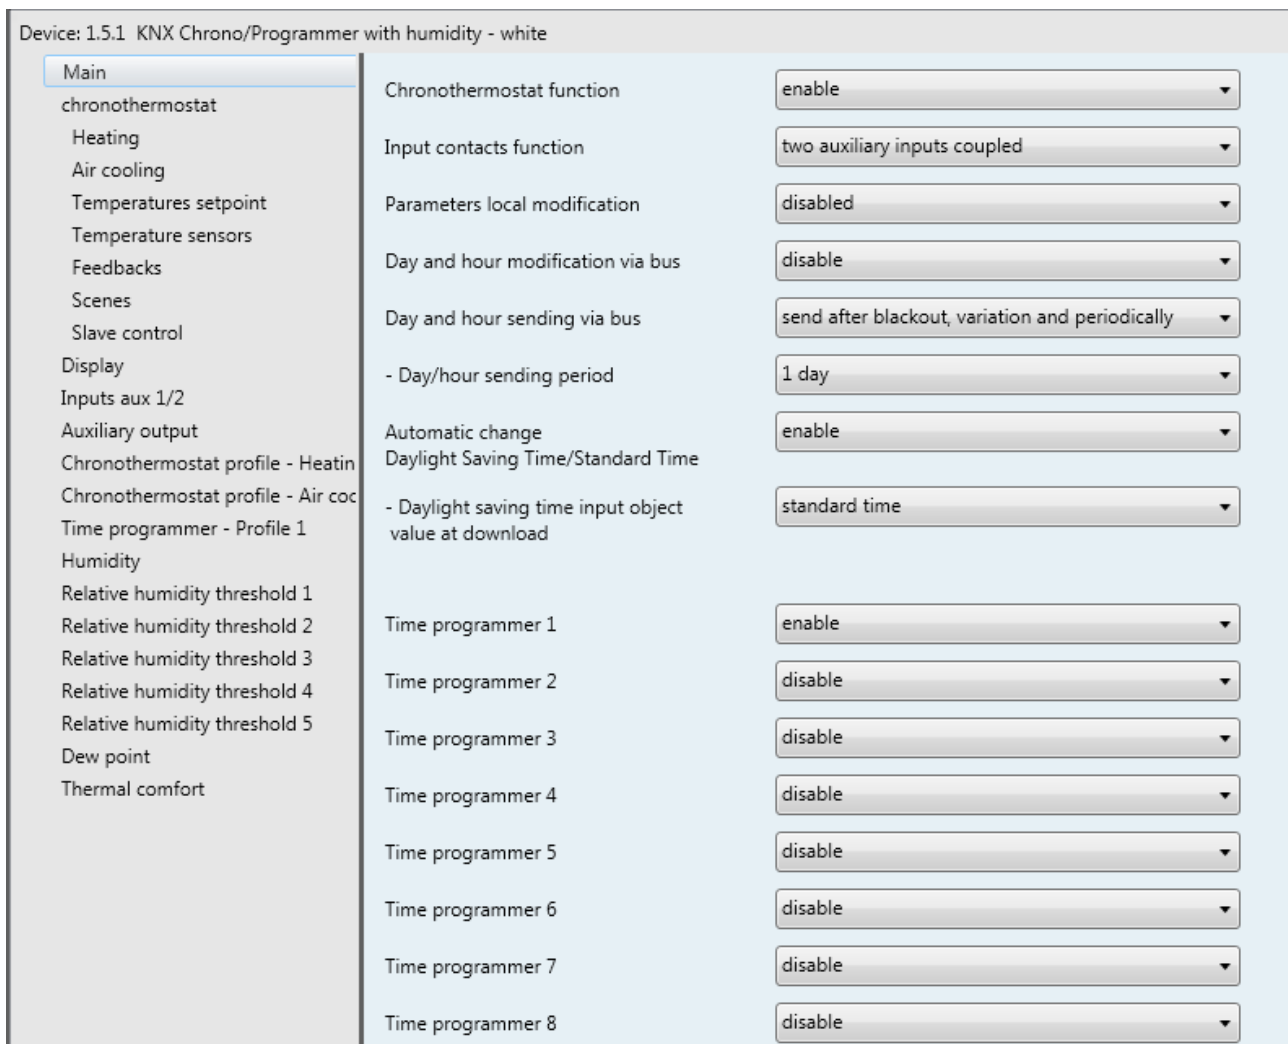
Device: 1.5.1 KNX Chrono/Programmer with humidity - white

Main
chronothermostat
Heating
Air cooling
Temperatures setpoint
Temperature sensors
Feedbacks
Scenes
Slave control
Display
Inputs aux 1/2
Auxiliary output
Chronothermostat profile - Heatin
Chronothermostat profile - Air coc
Time programmer - Profile 1
Humidity
Relative humidity threshold 1
Relative humidity threshold 2
Relative humidity threshold 3
Relative humidity threshold 4
Relative humidity threshold 5
Dew point
Thermal comfort

| | |
|---|---|
| Chronothermostat function | enable |
| Input contacts function | two auxiliary inputs coupled |
| Parameters local modification | disabled |
| Day and hour modification via bus | disable |
| Day and hour sending via bus | send after blackout, variation and periodically |
| - Day/hour sending period | 1 day |
| Automatic change Daylight Saving Time/Standard Time | enable |
| - Daylight saving time input object value at download | standard time |
| Time programmer 1 | enable |
| Time programmer 2 | disable |
| Time programmer 3 | disable |
| Time programmer 4 | disable |
| Time programmer 5 | disable |
| Time programmer 6 | disable |
| Time programmer 7 | disable |
| Time programmer 8 | disable |